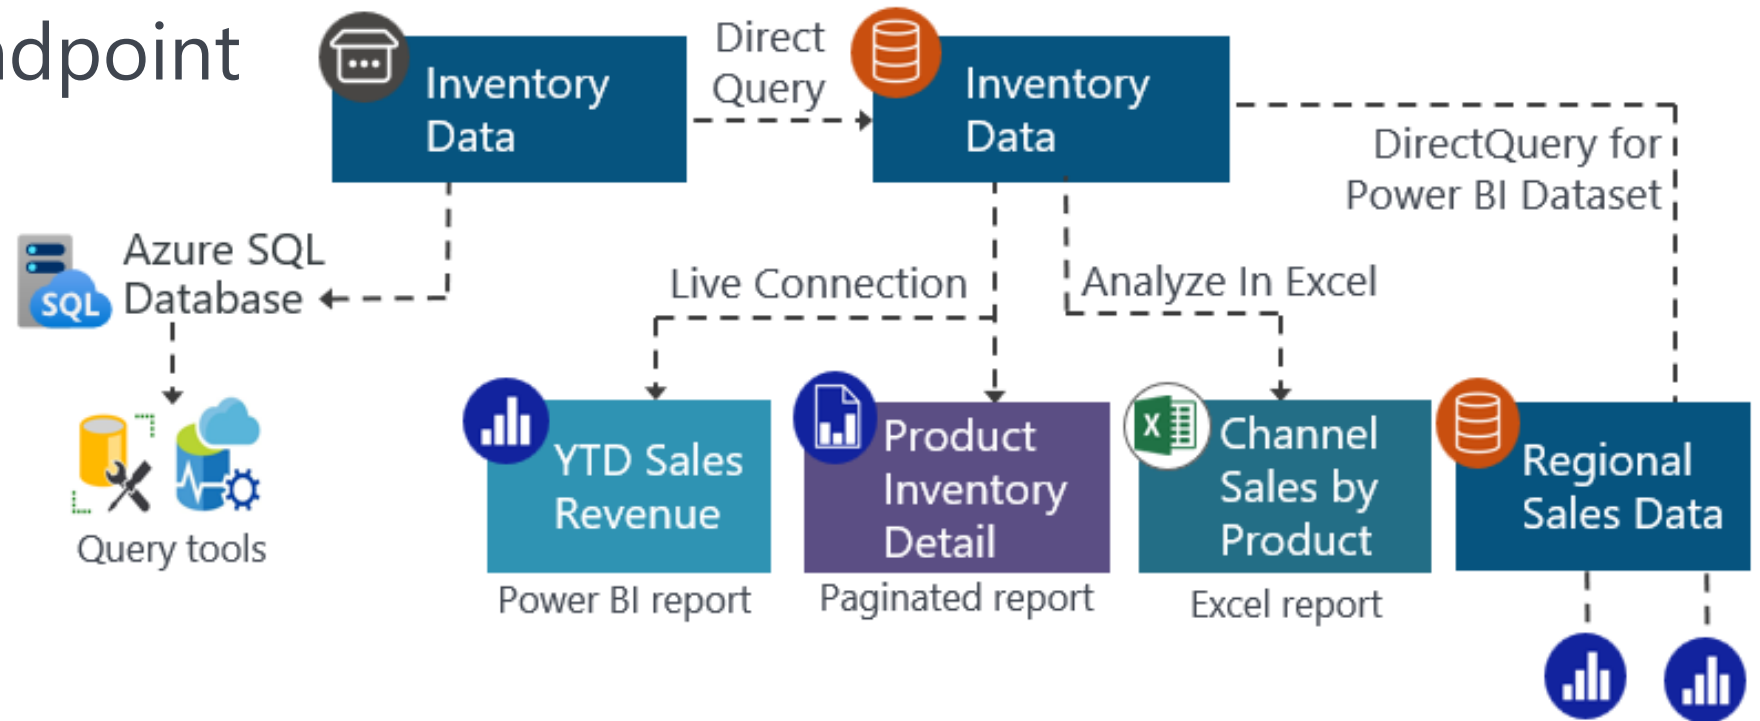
dpoint

Inventory Data

Direct Query

Inventory Data

DirectQuery for Power BI Dataset

Azure SQL Database

SQL

Live Connection

Analyze In Excel

Query tools

YTD Sales Revenue

Power BI report

Product Inventory Detail

Paginated report

X

Channel Sales by Product

Excel report

Regional Sales Data